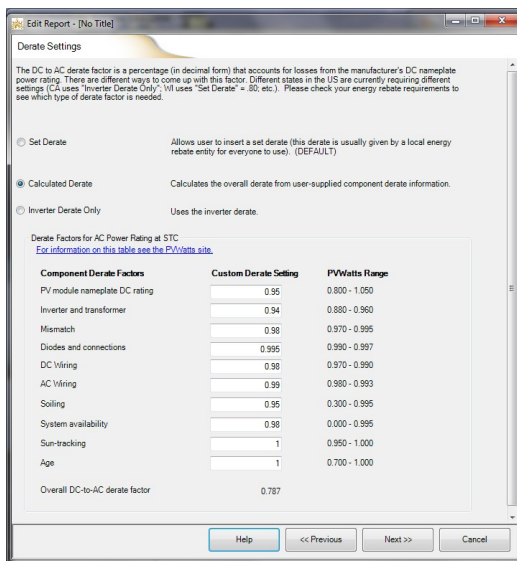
Edit Report - [No Title]

Derate Settings

The DC to AC derate factor is a percentage (in decimal form) that accounts for losses from the manufacturer's DC nameplate power rating. There are different ways to come up with this factor. Different states in the US are currently requiring different settings (CA uses "Inverter Derate Only"; WI uses "Set Derate" = .80; etc.). Please check your energy rebate requirements to see which type of derate factor is needed.

Set Derate — Allows user to insert a set derate (this derate is usually given by a local energy rebate entity for everyone to use). (DEFAULT)

Calculated Derate — Calculates the overall derate from user-supplied component derate information.

Inverter Derate Only — Uses the inverter derate.

Derate Factors for AC Power Rating at STC
For information on this table see the PVWatts site.

| Component Derate Factors | Custom Derate Setting | PVWatts Range |
|---|---|---|
| PV module nameplate DC rating | 0.95 | 0.800 - 1.050 |
| Inverter and transformer | 0.94 | 0.880 - 0.960 |
| Mismatch | 0.98 | 0.970 - 0.995 |
| Diodes and connections | 0.995 | 0.990 - 0.997 |
| DC Wiring | 0.98 | 0.970 - 0.990 |
| AC Wiring | 0.99 | 0.980 - 0.993 |
| Soiling | 0.95 | 0.300 - 0.995 |
| System availability | 0.98 | 0.000 - 0.995 |
| Sun-tracking | 1 | 0.950 - 1.000 |
| Age | 1 | 0.700 - 1.000 |

Overall DC-to-AC derate factor 0.787

Help | << Previous | Next >> | Cancel